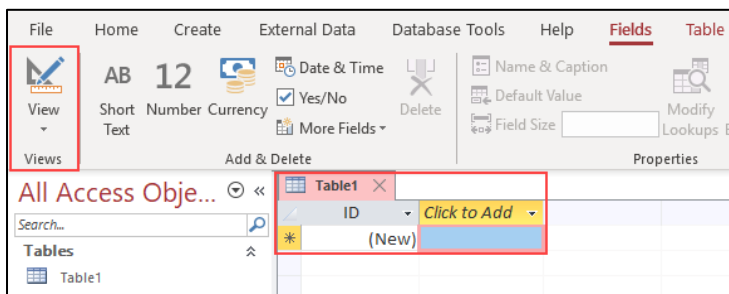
File Home Create External Data Database Tools Help Fields Table

View
Views

AB Short Text
12 Number
Currency
Date & Time
Yes/No
More Fields
Delete
Add & Delete

Name & Caption
Default Value
Field Size
Modify Lookups
Properties

All Access Obje...

Search...

Tables

Table1

Table1

| ID | Click to Add |
|---|---|
| (New) | |